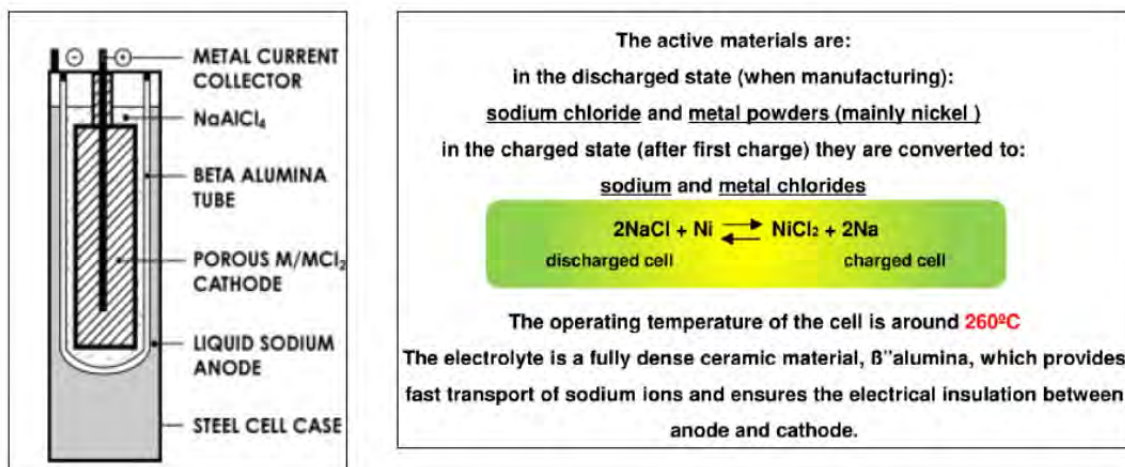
⊖ ⊕

METAL CURRENT COLLECTOR

$NaAlCl_4$

BETA ALUMINA TUBE

POROUS $M/MCl_2$ CATHODE

LIQUID SODIUM ANODE

STEEL CELL CASE

The active materials are:

in the discharged state (when manufacturing):

sodium chloride and metal powders (mainly nickel )

in the charged state (after first charge) they are converted to:

sodium and metal chlorides

$2NaCl + Ni \rightleftharpoons NiCl_2 + 2Na$

discharged cell

charged cell

The operating temperature of the cell is around 260ºC

The electrolyte is a fully dense ceramic material, ß''alumina, which provides fast transport of sodium ions and ensures the electrical insulation between anode and cathode.